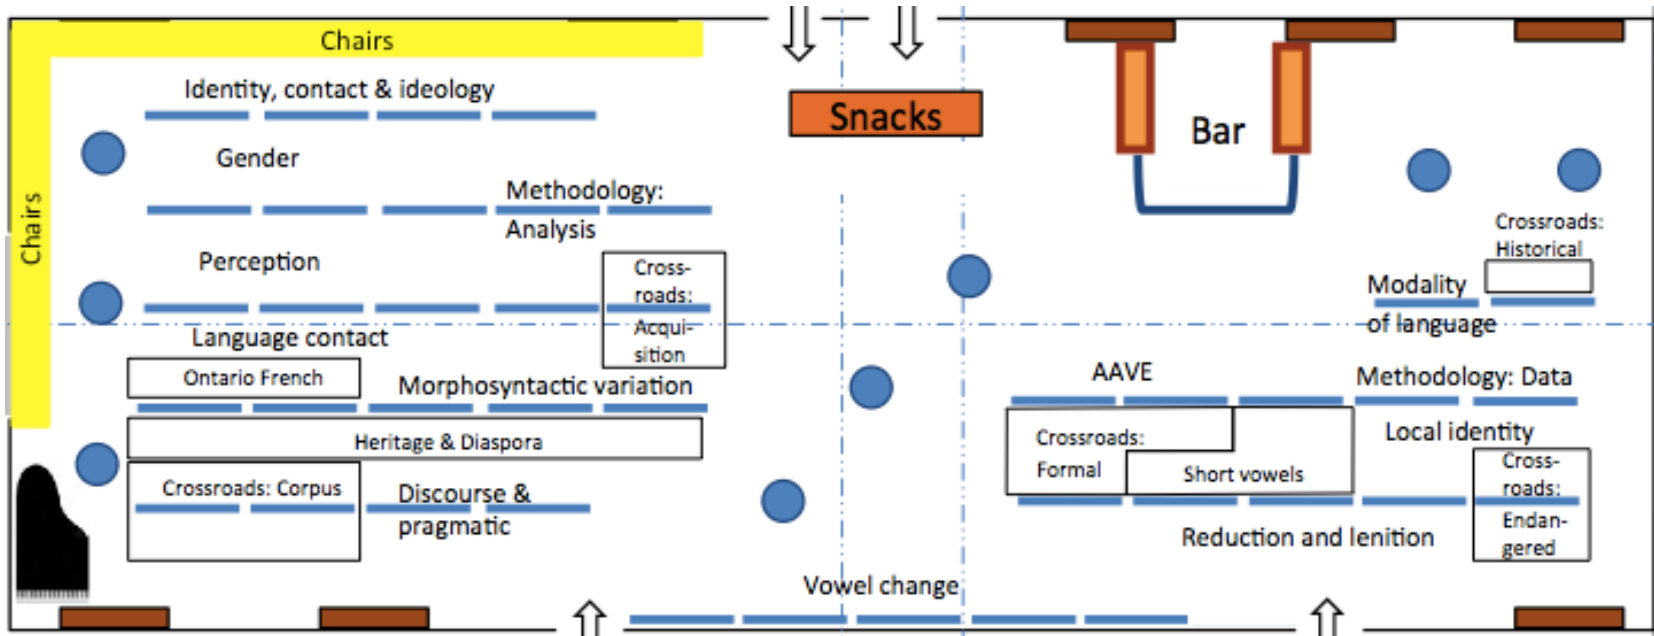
Chairs

Chairs

Identity, contact & ideology

Gender

Methodology: Analysis

Perception

Cross-roads: Acqui-sition

Language contact

Ontario French

Morphosyntactic variation

Heritage & Diaspora

Crossroads: Corpus

Discourse & pragmatic

Snacks

Bar

Crossroads: Historical

Modality of language

AAVE

Methodology: Data

Crossroads: Formal

Short vowels

Local identity

Cross-roads: Endan-gered

Reduction and lenition

Vowel change